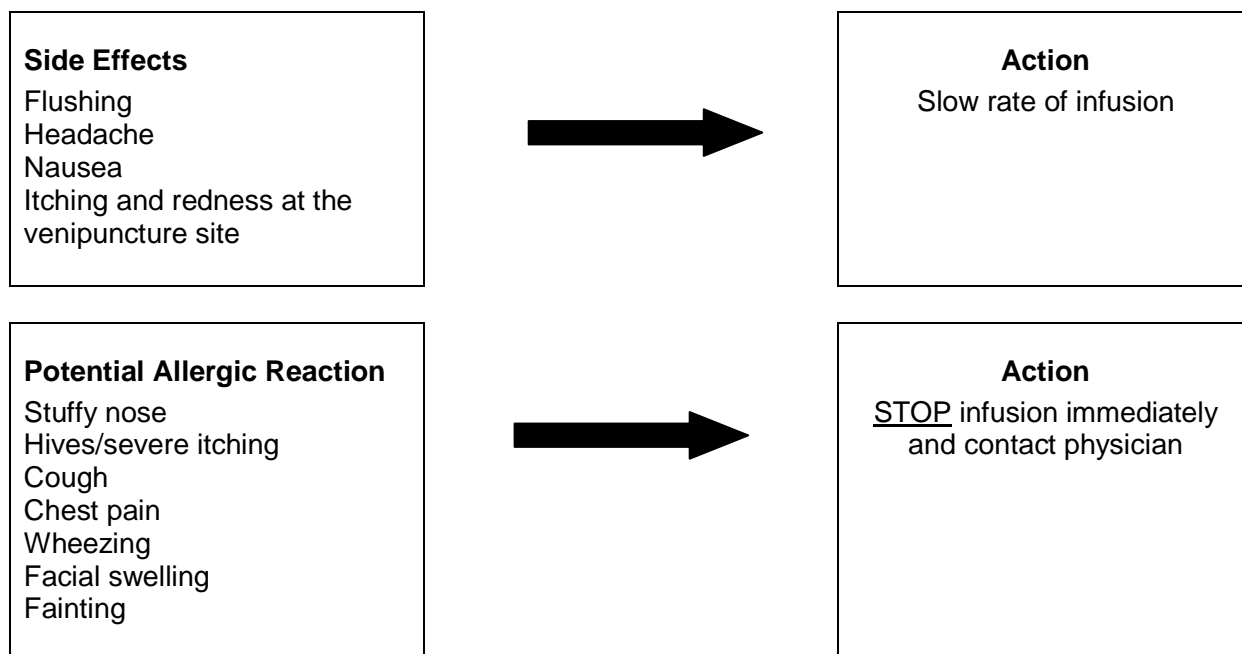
**Side Effects**
Flushing
Headache
Nausea
Itching and redness at the venipuncture site

**Action**
Slow rate of infusion

**Potential Allergic Reaction**
Stuffy nose
Hives/severe itching
Cough
Chest pain
Wheezing
Facial swelling
Fainting

**Action**
STOP infusion immediately and contact physician